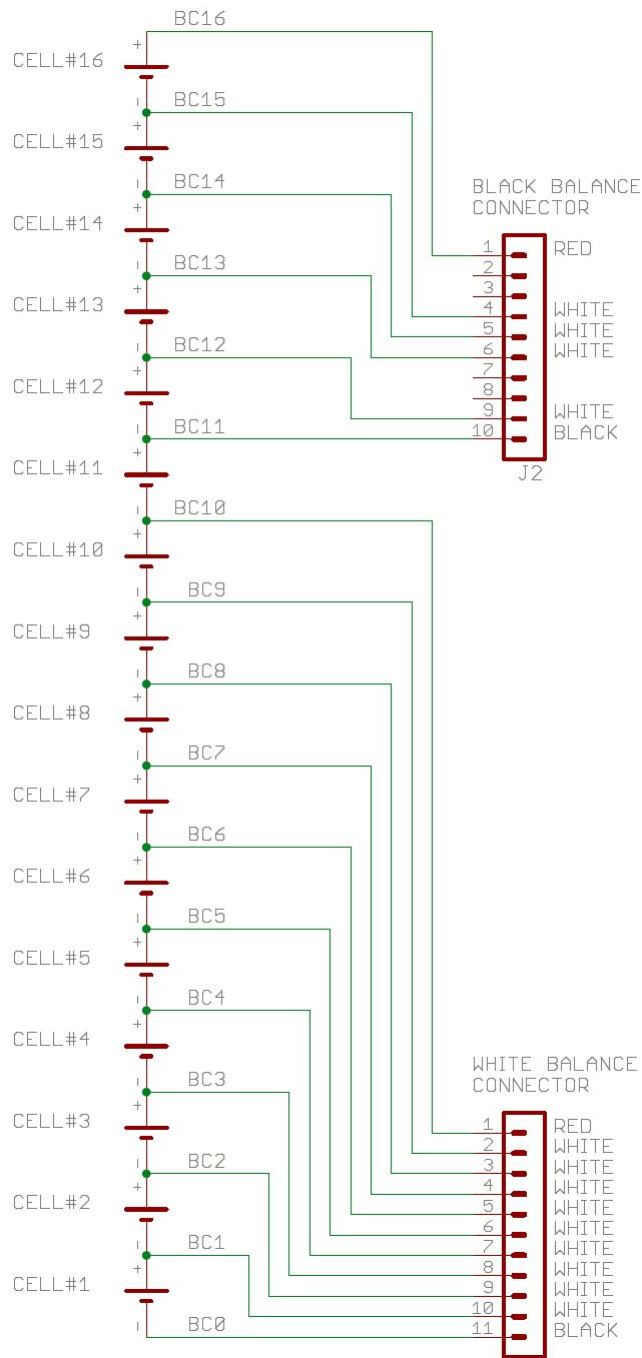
BC16
+
CELL#16
-
BC15
+
CELL#15
-
BC14
+
CELL#14
-
BC13
+
CELL#13
-
BC12
+
CELL#12
-
BC11
+
CELL#11
-
BC10
+
CELL#10
-
BC9
+
CELL#9
-
BC8
+
CELL#8
-
BC7
+
CELL#7
-
BC6
+
CELL#6
-
BC5
+
CELL#5
-
BC4
+
CELL#4
-
BC3
+
CELL#3
-
BC2
+
CELL#2
-
BC1
+
CELL#1
-
BC0

BLACK BALANCE CONNECTOR
1 RED
2
3
4 WHITE
5 WHITE
6 WHITE
7
8
9 WHITE
10 BLACK
J2

WHITE BALANCE CONNECTOR
1 RED
2 WHITE
3 WHITE
4 WHITE
5 WHITE
6 WHITE
7 WHITE
8 WHITE
9 WHITE
10 WHITE
11 BLACK